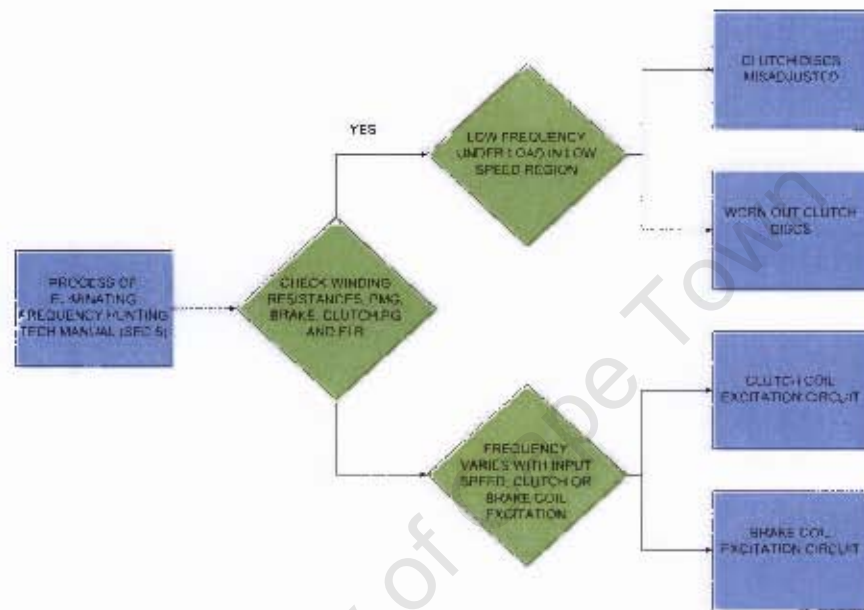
PROCESS OF ELIMINATING FREQUENCY HUNTING TECH MANUAL (SEC 5)

CHECK WINDING RESISTANCES, PMG, BRAKE, CLUTCH,PG AND FIR

YES

LOW FREQUENCY UNDER LOAD IN LOW SPEED REGION

CLUTCH DISCS MISADJUSTED

WORN OUT CLUTCH DISCS

FREQUENCY VARIES WITH INPUT SPEED, CLUTCH OR BRAKE COIL EXCITATION

CLUTCH COIL EXCITATION CIRCUIT

BRAKE COIL EXCITATION CIRCUIT

University of Cape Town